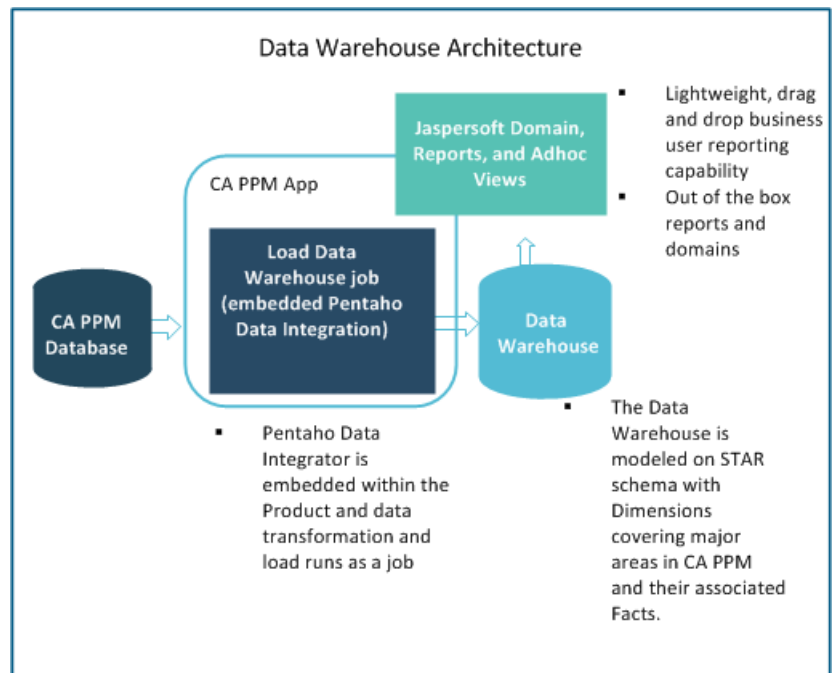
Data Warehouse Architecture

Jaspersoft Domain, Reports, and Adhoc Views

- Lightweight, drag and drop business user reporting capability
- Out of the box reports and domains

CA PPM App

Load Data Warehouse job (embedded Pentaho Data Integration)

CA PPM Database

Data Warehouse

- Pentaho Data Integrator is embedded within the Product and data transformation and load runs as a job

- The Data Warehouse is modeled on STAR schema with Dimensions covering major areas in CA PPM and their associated Facts.